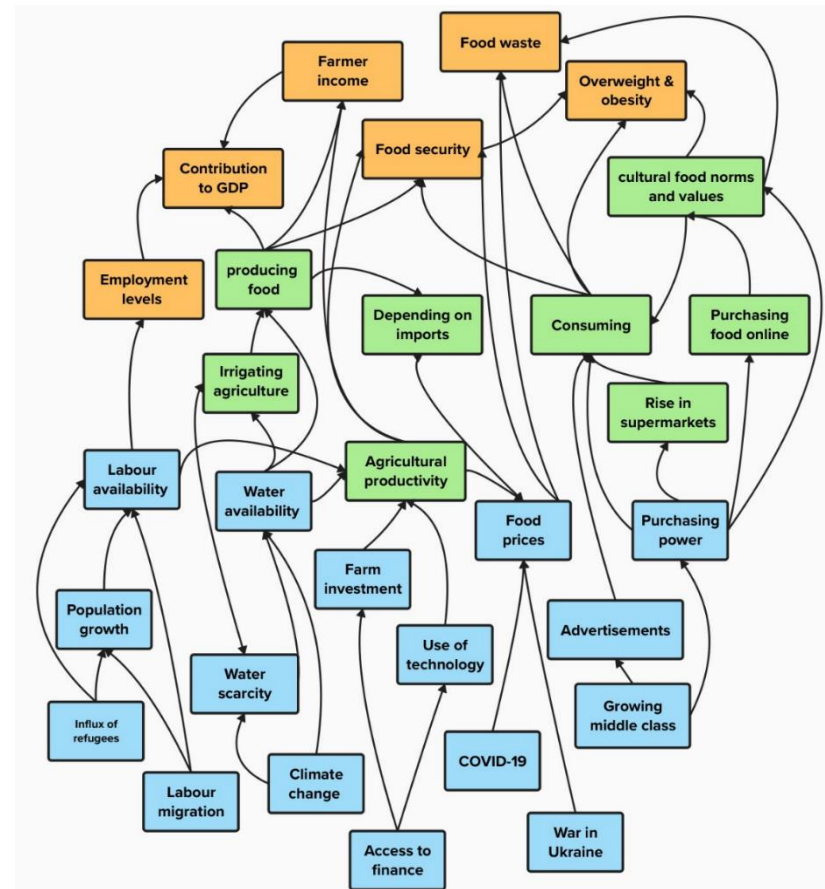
Food waste

Farmer income

Overweight & obesity

Food security

Contribution to GDP

cultural food norms and values

Employment levels

producing food

Depending on imports

Consuming

Purchasing food online

Irrigating agriculture

Rise in supermarkets

Labour availability

Water availability

Agricultural productivity

Food prices

Purchasing power

Farm investment

Population growth

Use of technology

Advertisements

Water scarcity

Growing middle class

Influx of refugees

Labour migration

Climate change

COVID-19

War in Ukraine

Access to finance